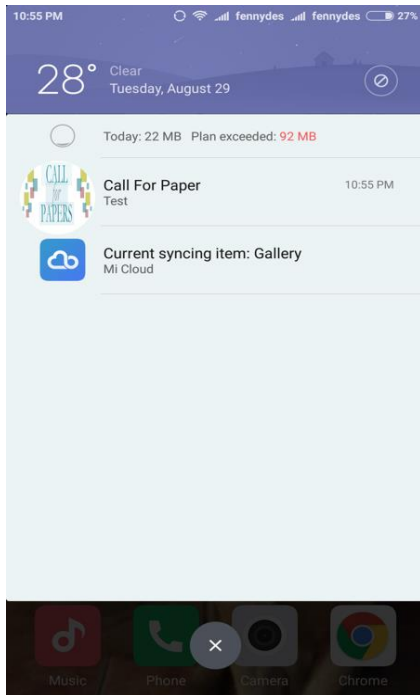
10:55 PM fennydes fennydes 27%

28° Clear
Tuesday, August 29

Today: 22 MB Plan exceeded: 92 MB

CALL for PAPERS

Call For Paper 10:55 PM
Test

Current syncing item: Gallery
Mi Cloud

Music Phone Camera Chrome